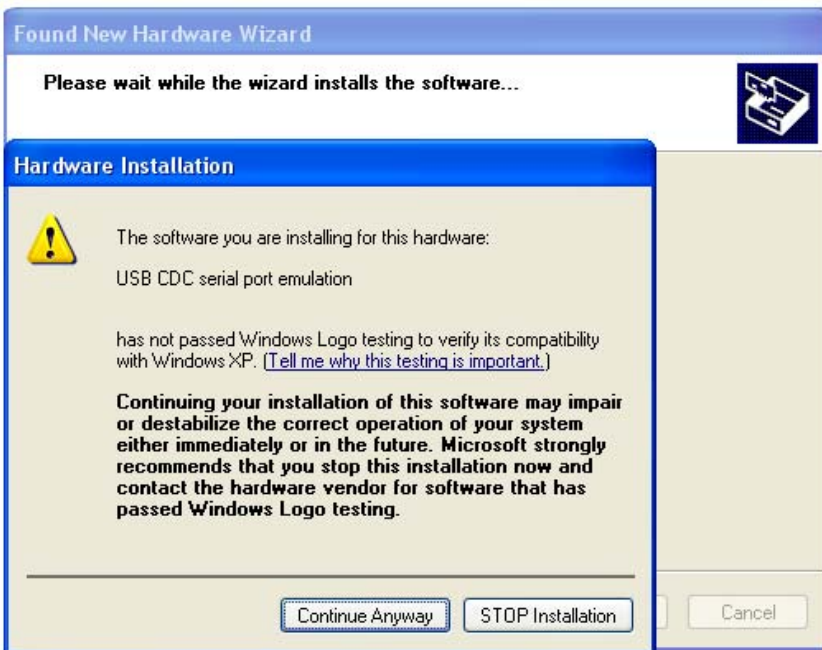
Found New Hardware Wizard

Please wait while the wizard installs the software...

Hardware Installation

The software you are installing for this hardware:

USB CDC serial port emulation

has not passed Windows Logo testing to verify its compatibility with Windows XP. (Tell me why this testing is important.)

Continuing your installation of this software may impair or destabilize the correct operation of your system either immediately or in the future. Microsoft strongly recommends that you stop this installation now and contact the hardware vendor for software that has passed Windows Logo testing.

Continue Anyway

STOP Installation

Cancel